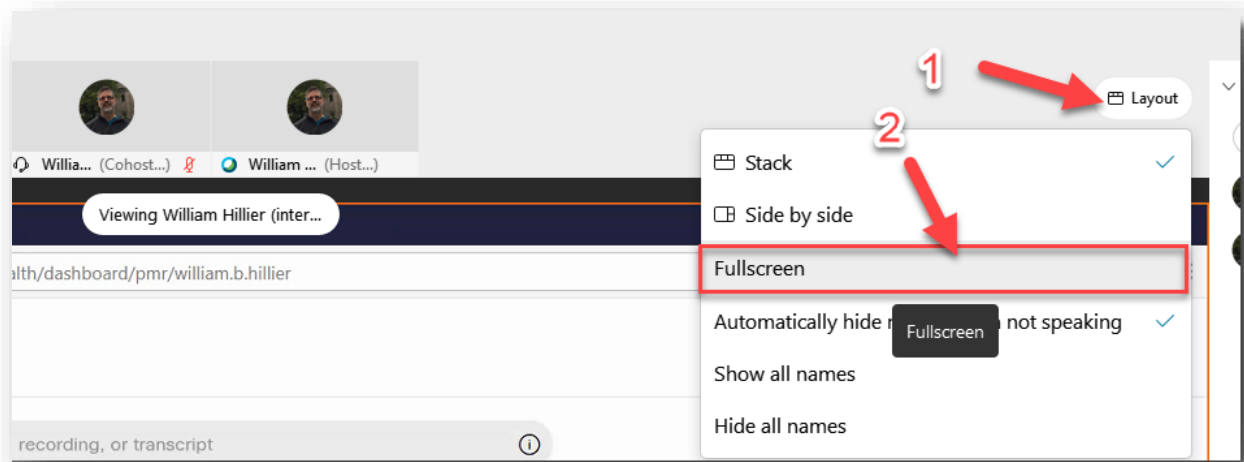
1

Layout

Willia... (Cohost...)

William ... (Host...)

2

Stack

Side by side

Viewing William Hillier (inter...

alth/dashboard/pmr/william.b.hillier

Fullscreen

Automatically hide r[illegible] not speaking

Fullscreen

Show all names

Hide all names

recording, or transcript